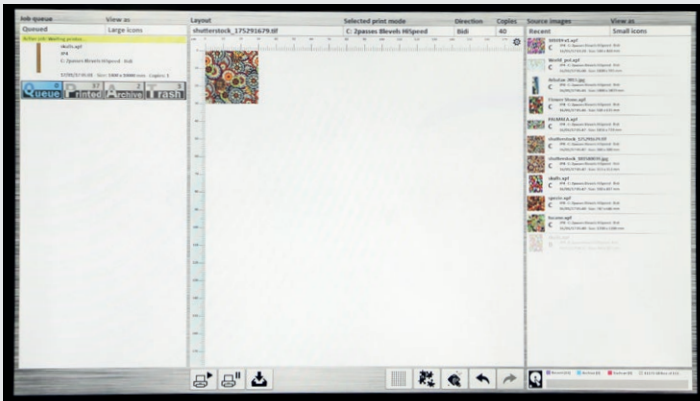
Job queue View as
Queued Large icons
Active job: Waiting printer...
skulls.xpf
VP4
C: 2passes 8levels HiSpeed Bidi
Queue Printed Archive Trash

Layout
shutterstock_175291679.tif
Selected print mode
C: 2passes 8levels HiSpeed
Direction
Bidi
Copies
40

Source images View as
Recent Small icons
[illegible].xpf
World_pot.xpf
Adobe_001.jpg
Flower Show.xpf
PASMIKA.xpf
shutterstock_175291679.tif
shutterstock_00158839.jpg
skulls.xpf
spots.xpf
Scene.xpf